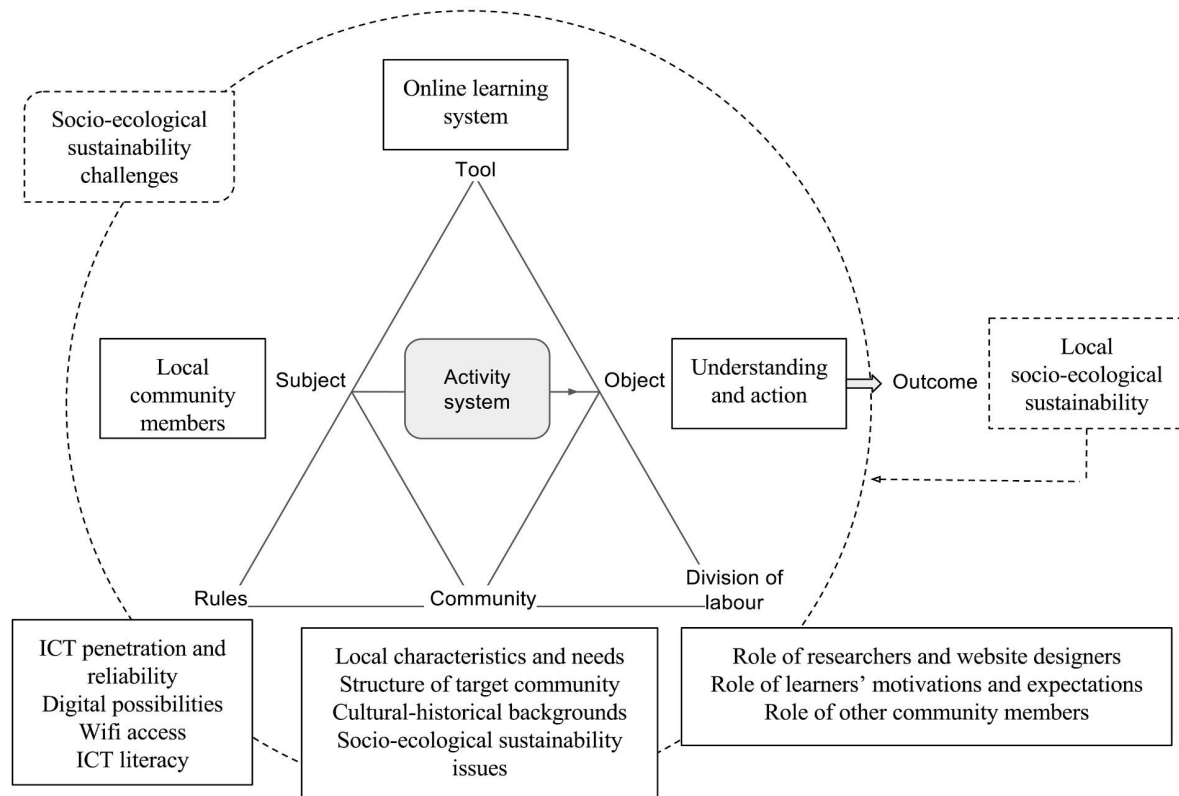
Socio-ecological sustainability challenges

Online learning system

Tool

Local community members

Subject

Activity system

Object

Understanding and action

Outcome

Local socio-ecological sustainability

Rules

Community

Division of labour

ICT penetration and reliability
Digital possibilities
Wifi access
ICT literacy

Local characteristics and needs
Structure of target community
Cultural-historical backgrounds
Socio-ecological sustainability issues

Role of researchers and website designers
Role of learners' motivations and expectations
Role of other community members